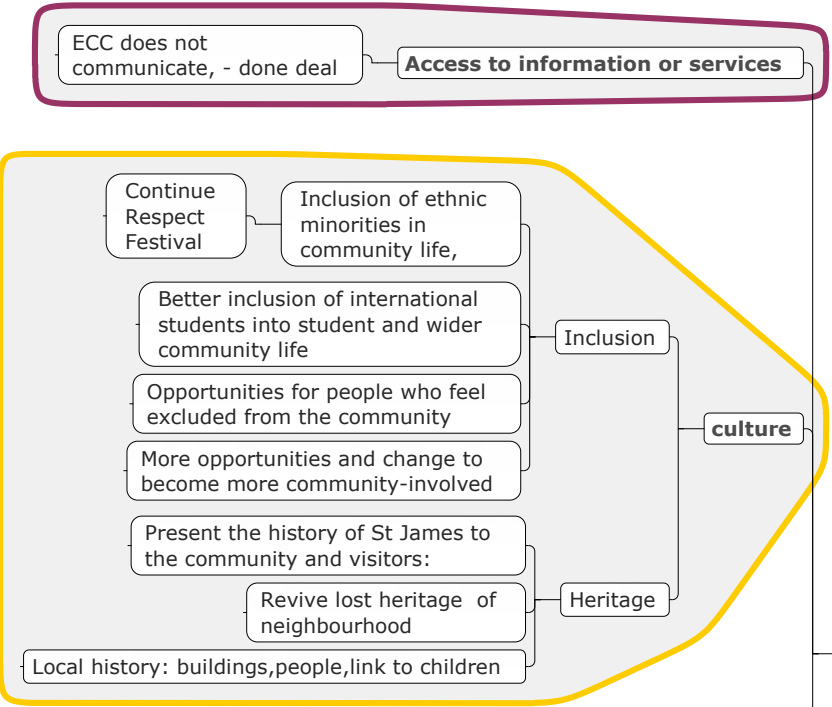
ECC does not communicate, - done deal

**Access to information or services**

Continue Respect Festival

Inclusion of ethnic minorities in community life,

Better inclusion of international students into student and wider community life

Opportunities for people who feel excluded from the community

More opportunities and change to become more community-involved

Inclusion

**culture**

Present the history of St James to the community and visitors:

Revive lost heritage of neighbourhood

Local history: buildings,people,link to children

Heritage